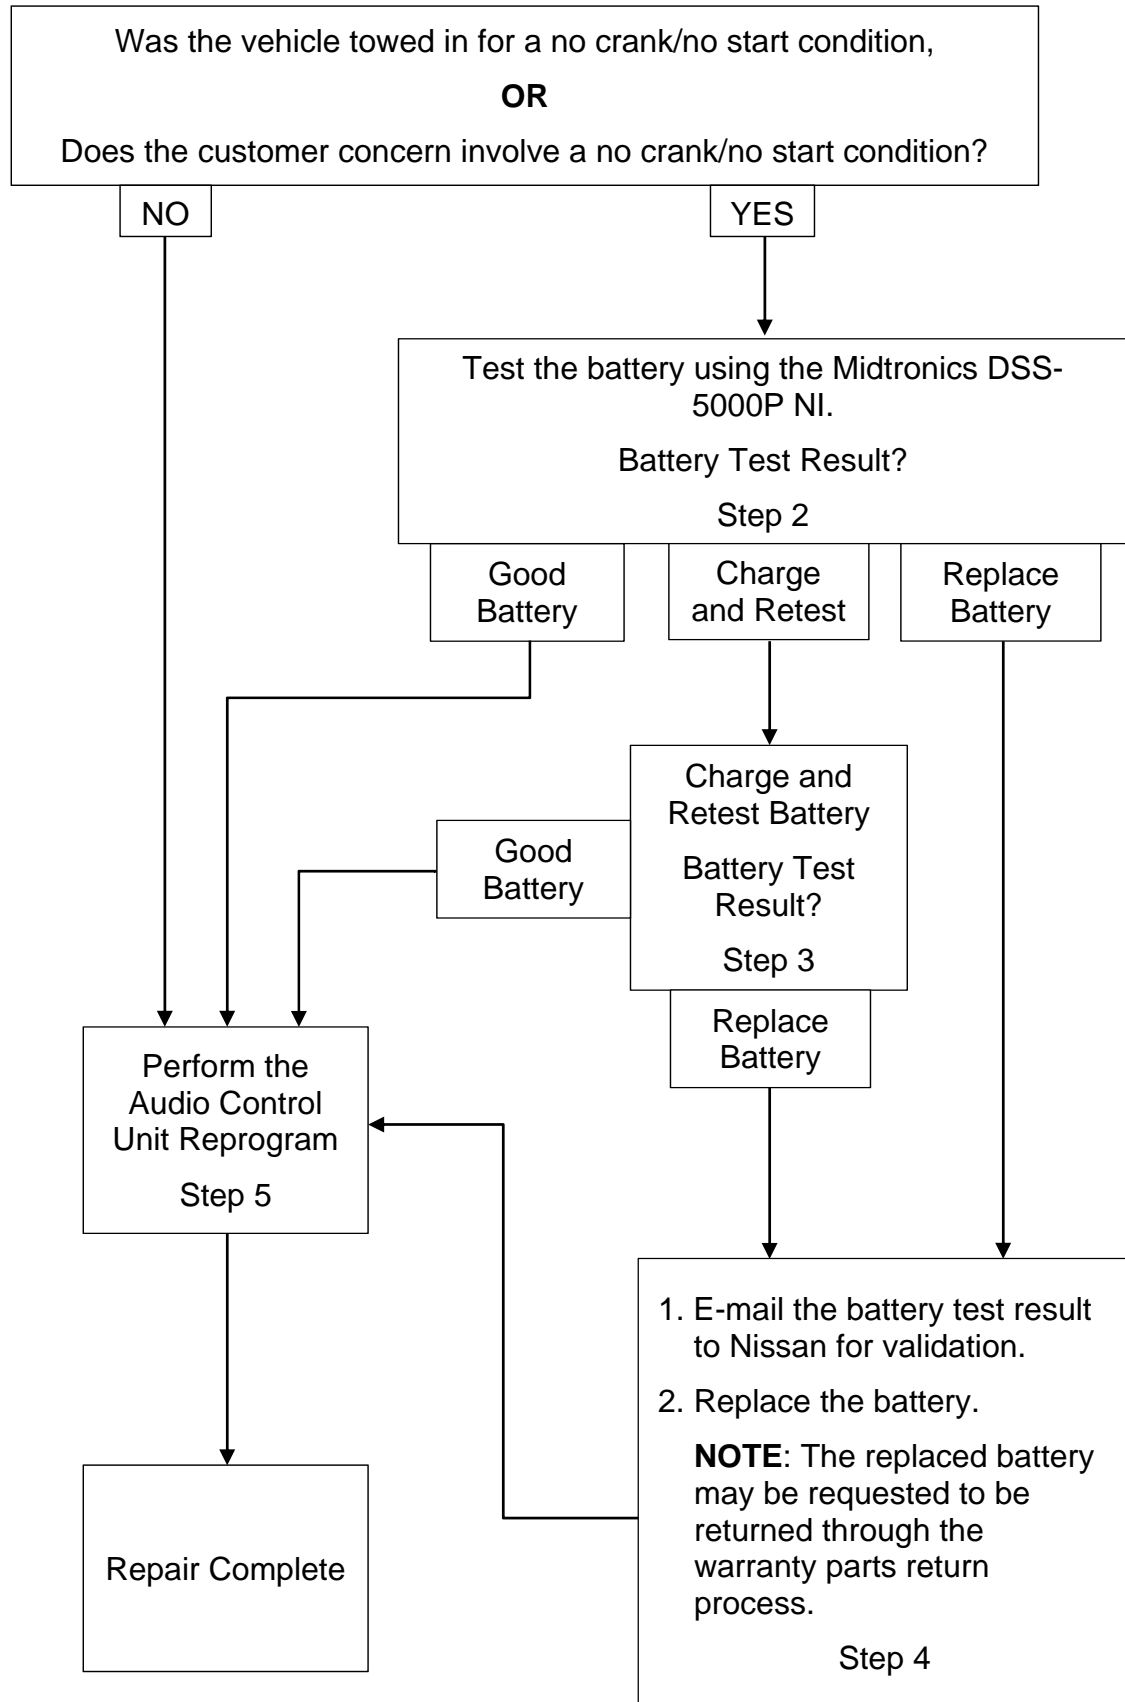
Was the vehicle towed in for a no crank/no start condition,

**OR**

Does the customer concern involve a no crank/no start condition?

NO

YES

Test the battery using the Midtronics DSS-5000P NI.

Battery Test Result?

Step 2

Good Battery

Charge and Retest

Replace Battery

Charge and Retest Battery

Battery Test Result?

Step 3

Good Battery

Replace Battery

Perform the Audio Control Unit Reprogram

Step 5

Repair Complete

1. E-mail the battery test result to Nissan for validation.

2. Replace the battery.

**NOTE**: The replaced battery may be requested to be returned through the warranty parts return process.

Step 4